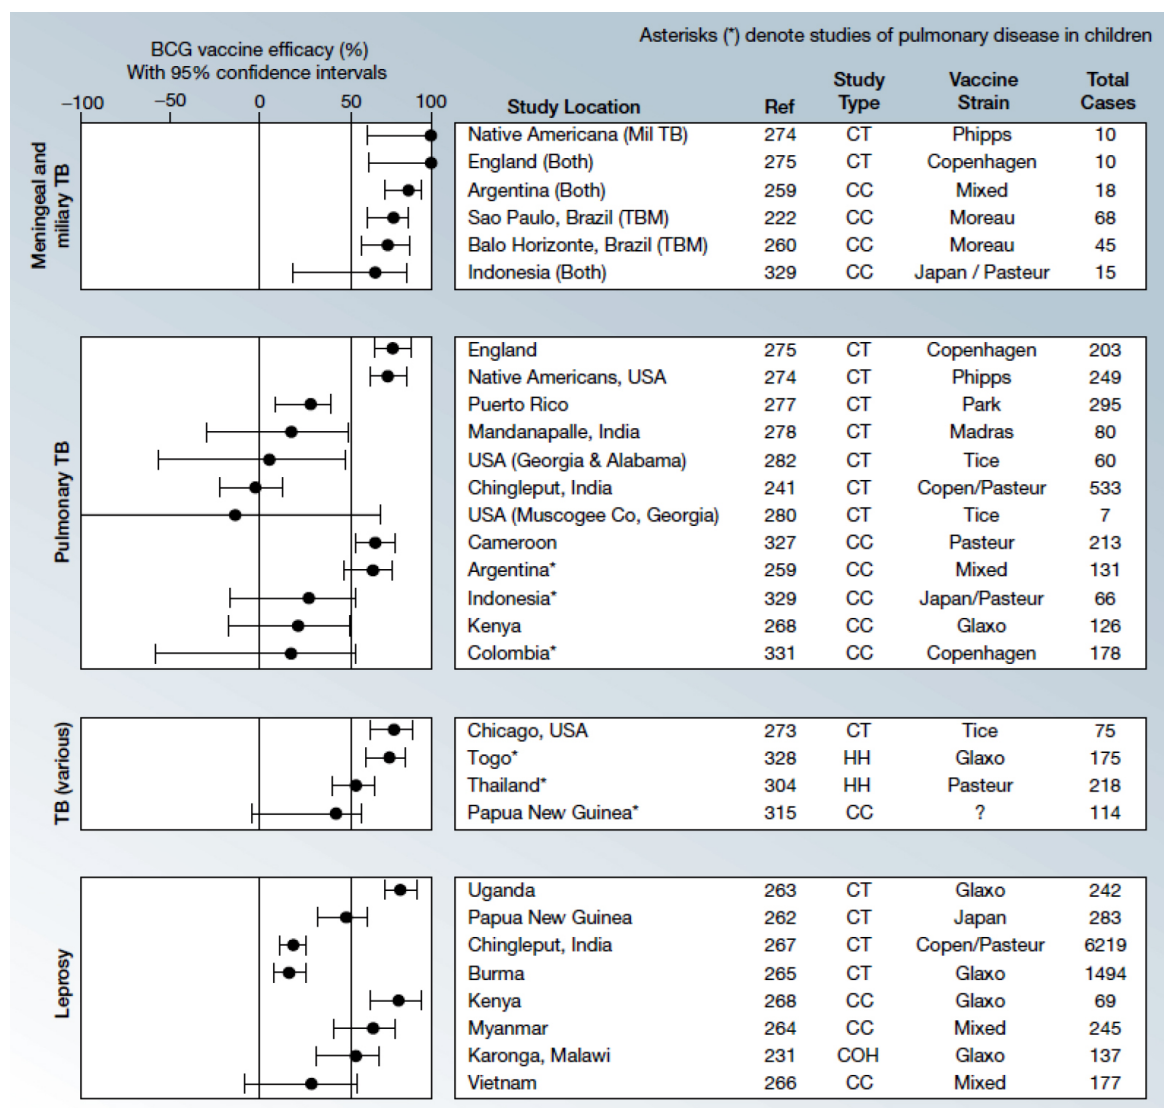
BCG vaccine efficacy (%)
With 95% confidence intervals

Asterisks (*) denote studies of pulmonary disease in children

−100 −50 0 50 100

Meningeal and miliary TB

| Study Location | Ref | Study Type | Vaccine Strain | Total Cases |
|---|---|---|---|---|
| Native Americana (Mil TB) | 274 | CT | Phipps | 10 |
| England (Both) | 275 | CT | Copenhagen | 10 |
| Argentina (Both) | 259 | CC | Mixed | 18 |
| Sao Paulo, Brazil (TBM) | 222 | CC | Moreau | 68 |
| Balo Horizonte, Brazil (TBM) | 260 | CC | Moreau | 45 |
| Indonesia (Both) | 329 | CC | Japan / Pasteur | 15 |

Pulmonary TB

| Study Location | Ref | Study Type | Vaccine Strain | Total Cases |
|---|---|---|---|---|
| England | 275 | CT | Copenhagen | 203 |
| Native Americans, USA | 274 | CT | Phipps | 249 |
| Puerto Rico | 277 | CT | Park | 295 |
| Mandanapalle, India | 278 | CT | Madras | 80 |
| USA (Georgia & Alabama) | 282 | CT | Tice | 60 |
| Chingleput, India | 241 | CT | Copen/Pasteur | 533 |
| USA (Muscogee Co, Georgia) | 280 | CT | Tice | 7 |
| Cameroon | 327 | CC | Pasteur | 213 |
| Argentina* | 259 | CC | Mixed | 131 |
| Indonesia* | 329 | CC | Japan/Pasteur | 66 |
| Kenya | 268 | CC | Glaxo | 126 |
| Colombia* | 331 | CC | Copenhagen | 178 |

TB (various)

| Study Location | Ref | Study Type | Vaccine Strain | Total Cases |
|---|---|---|---|---|
| Chicago, USA | 273 | CT | Tice | 75 |
| Togo* | 328 | HH | Glaxo | 175 |
| Thailand* | 304 | HH | Pasteur | 218 |
| Papua New Guinea* | 315 | CC | ? | 114 |

Leprosy

| Study Location | Ref | Study Type | Vaccine Strain | Total Cases |
|---|---|---|---|---|
| Uganda | 263 | CT | Glaxo | 242 |
| Papua New Guinea | 262 | CT | Japan | 283 |
| Chingleput, India | 267 | CT | Copen/Pasteur | 6219 |
| Burma | 265 | CT | Glaxo | 1494 |
| Kenya | 268 | CC | Glaxo | 69 |
| Myanmar | 264 | CC | Mixed | 245 |
| Karonga, Malawi | 231 | COH | Glaxo | 137 |
| Vietnam | 266 | CC | Mixed | 177 |